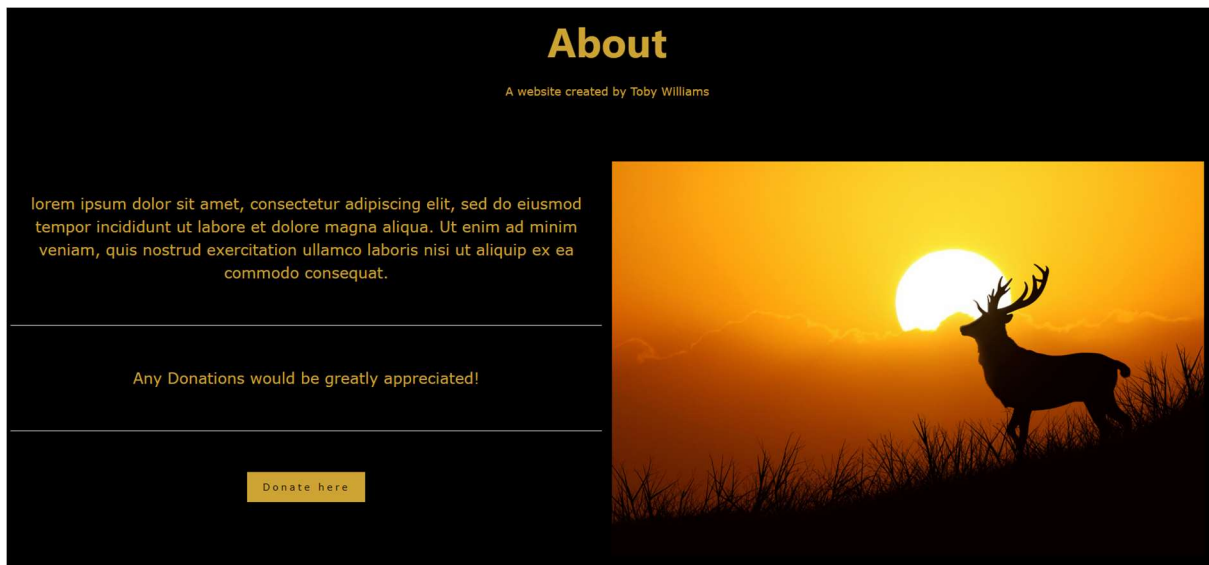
About

A website created by Toby Williams

lorem ipsum dolor sit amet, consectetur adipiscing elit, sed do eiusmod tempor incididunt ut labore et dolore magna aliqua. Ut enim ad minim veniam, quis nostrud exercitation ullamco laboris nisi ut aliquip ex ea commodo consequat.

Any Donations would be greatly appreciated!

Donate here